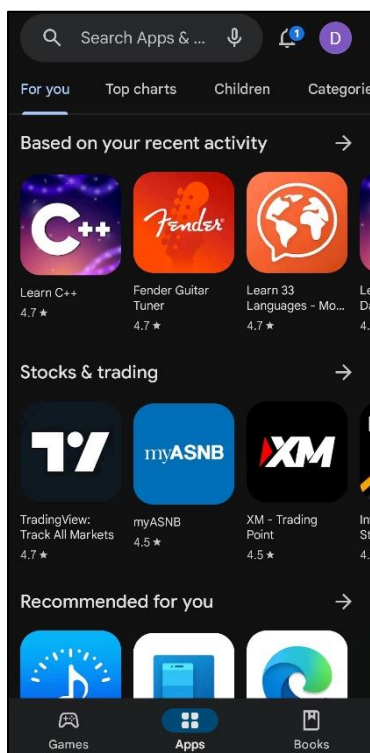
Search Apps & ...

1

D

For you Top charts Children Categorie

Based on your recent activity

C++

Fender

Learn C++
4.7 ★

Fender Guitar Tuner
4.7 ★

Learn 33 Languages - Mo...
4.7 ★

Le
D
4.

Stocks & trading

17

myASNB

XM

TradingView: Track All Markets
4.7 ★

myASNB
4.5 ★

XM - Trading Point
4.5 ★

In
St
4.

Recommended for you

Games

Apps

Books